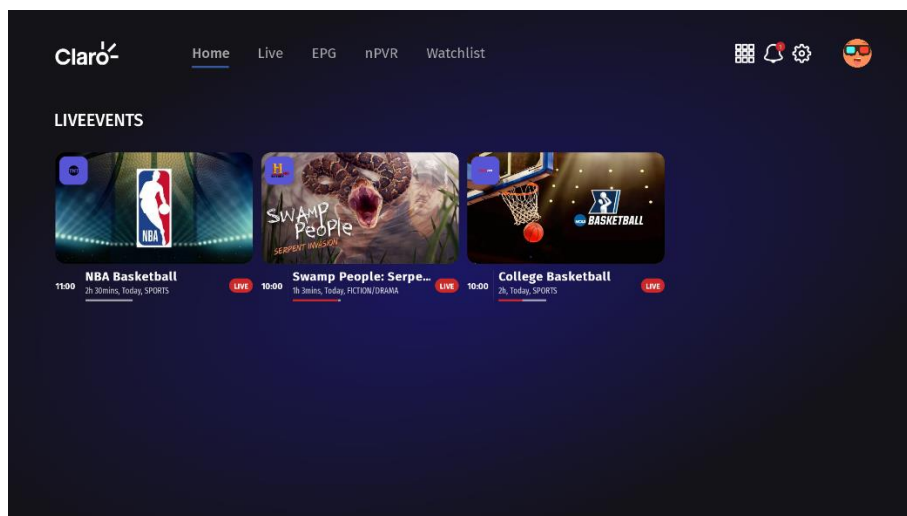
Claro

Home Live EPG nPVR Watchlist

LIVEEVENTS

NBA

11:00 NBA Basketball
2h 30mins, Today, SPORTS
LIVE

H

SWAMP People
SERPENT INVASION

10:00 Swamp People: Serpe...
1h 3mins, Today, FICTION/DRAMA
LIVE

NCAA BASKETBALL

10:00 College Basketball
2h, Today, SPORTS
LIVE